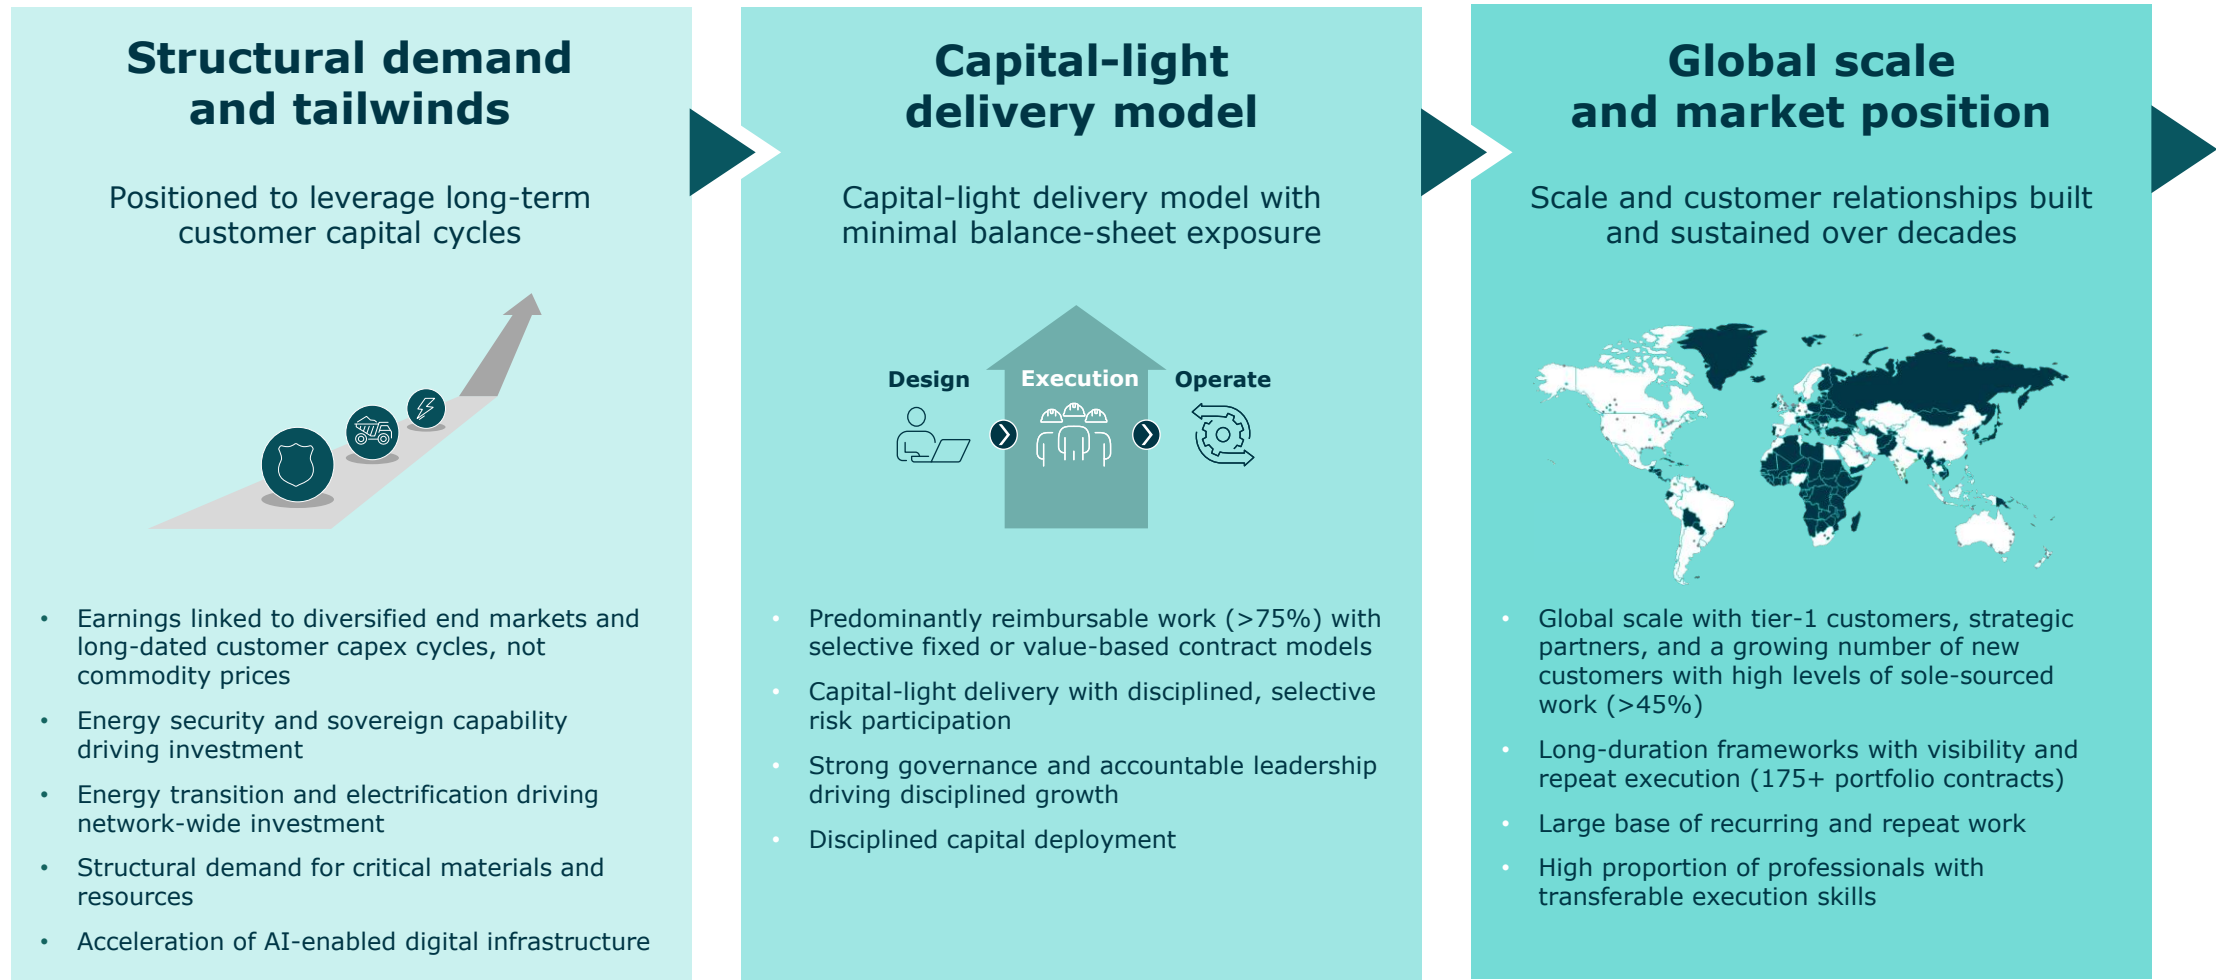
Structural demand and tailwinds

Positioned to leverage long-term customer capital cycles

- Earnings linked to diversified end markets and long-dated customer capex cycles, not commodity prices
- Energy security and sovereign capability driving investment
- Energy transition and electrification driving network-wide investment
- Structural demand for critical materials and resources
- Acceleration of AI-enabled digital infrastructure

Capital-light delivery model

Capital-light delivery model with minimal balance-sheet exposure

Design
Execution
Operate

- Predominantly reimbursable work (>75%) with selective fixed or value-based contract models
- Capital-light delivery with disciplined, selective risk participation
- Strong governance and accountable leadership driving disciplined growth
- Disciplined capital deployment

Global scale and market position

Scale and customer relationships built and sustained over decades

- Global scale with tier-1 customers, strategic partners, and a growing number of new customers with high levels of sole-sourced work (>45%)
- Long-duration frameworks with visibility and repeat execution (175+ portfolio contracts)
- Large base of recurring and repeat work
- High proportion of professionals with transferable execution skills